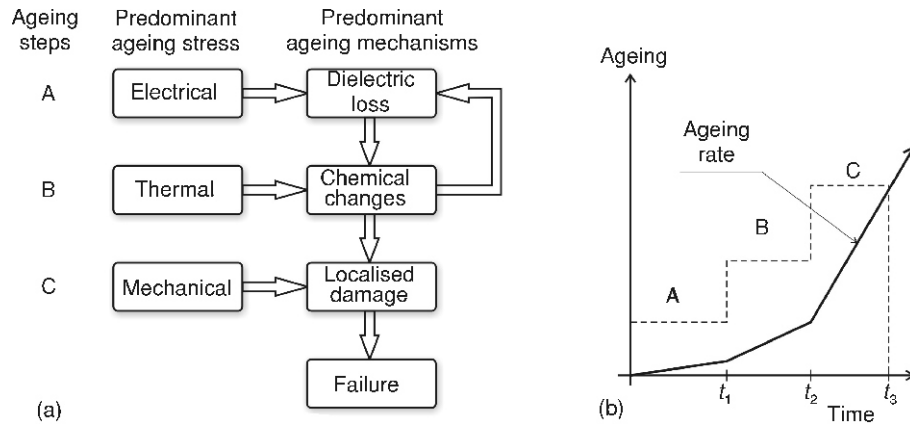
Ageing steps

Predominant ageing stress

Predominant ageing mechanisms

A

Electrical

Dielectric loss

B

Thermal

Chemical changes

C

Mechanical

Localised damage

Failure

(a)

Ageing

Ageing rate

A

B

C

$t_1$

$t_2$

$t_3$

Time

(b)